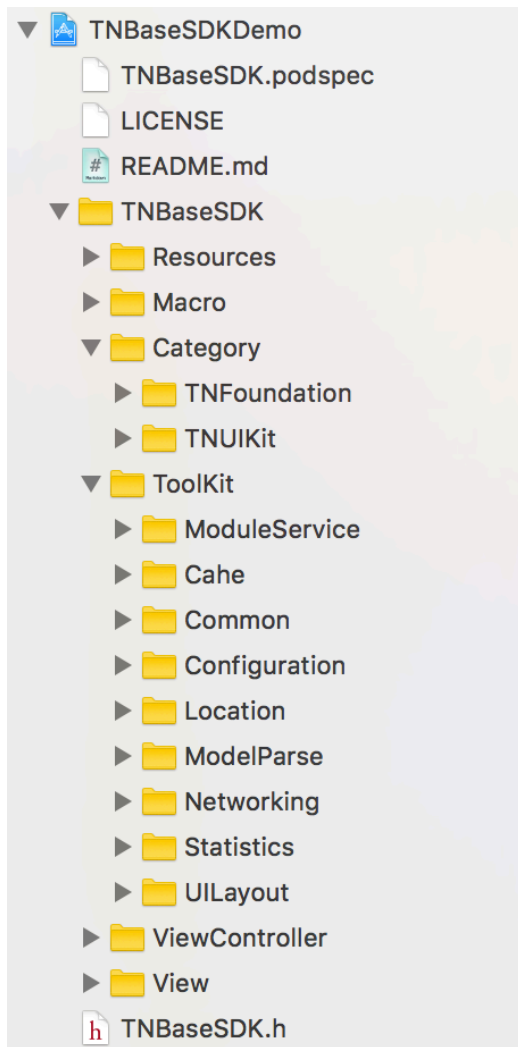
TNBaseSDKDemo
TNBaseSDK.podspec
LICENSE
README.md
TNBaseSDK
Resources
Macro
Category
TNFoundation
TNUIKit
ToolKit
ModuleService
Cahe
Common
Configuration
Location
ModelParse
Networking
Statistics
UILayout
ViewController
View
TNBaseSDK.h